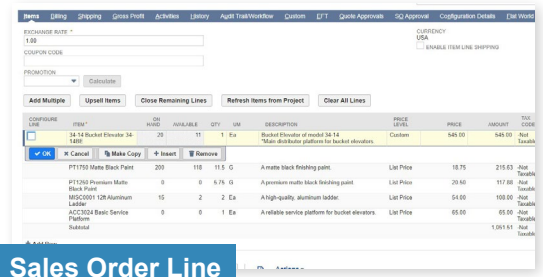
Items Billing Shipping Gross Profit Activities History Audit Trail/Workflow Custom EFT Quote Approvals SO Approval Configuration Details Flat World

EXCHANGE RATE *
1.00

COUPON CODE

PROMOTION
Calculate

CURRENCY
USA
ENABLE ITEM LINE SHIPPING

Add Multiple | Upsell Items | Close Remaining Lines | Refresh Items from Project | Clear All Lines

| CONFIGURE LINE | ITEM * | ON HAND | AVAILABLE | QTY | UM | DESCRIPTION | PRICE LEVEL | PRICE | AMOUNT | TAX CODE |
|---|---|---|---|---|---|---|---|---|---|---|
| | 34-14 Bucket Elevator 34-1489 | 28 | 11 | 1 | Ea | Bucket Elevator of model 34-14 *Main distributor platform for bucket elevators. | Custom | 546.00 | 546.00 | -Not Taxable |
| | PT1750 Matte Black Paint | 200 | 118 | 11.5 | G | A matte black finishing paint. | List Price | 18.75 | 215.63 | -Not Taxable |
| | PT1250 Premium Matte Black Paint | 0 | 0 | 5.75 | G | A premium matte black finishing paint. | List Price | 20.50 | 117.88 | -Not Taxable |
| | MISC0001 12ft Aluminum Ladder | 15 | 2 | 2 | Ea | A high-quality, aluminum ladder. | List Price | 50.00 | 100.00 | -Not Taxable |
| | ACC3024 Basic Service Platform | 0 | 0 | 1 | Ea | A reliable service platform for bucket elevators. | List Price | 65.00 | 65.00 | -Not Taxable |
| | Subtotal | | | | | | | | 1,051.61 | -Not Taxable |

✓ OK | ✕ Cancel | Make Copy | + Insert | Remove

Add New

Sales Order Line

Actions